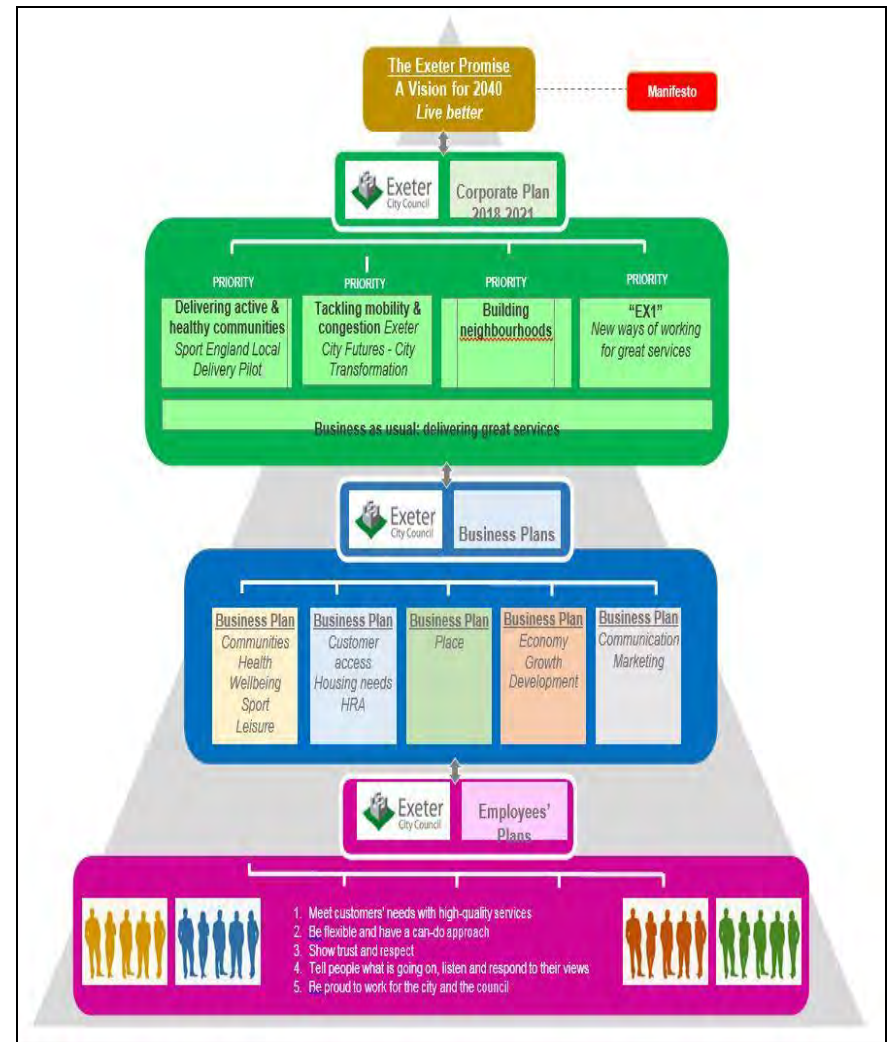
The Exeter Promise
A Vision for 2040
Live better

Manifesto

Exeter City Council

Corporate Plan 2018 2021

PRIORITY
Delivering active & healthy communities
Sport England Local Delivery Pilot

PRIORITY
Tackling mobility & congestion Exeter City Futures - City Transformation

PRIORITY
Building neighbourhoods

PRIORITY
"EX1"
New ways of working for great services

Business as usual: delivering great services

Exeter City Council

Business Plans

Business Plan
Communities
Health
Wellbeing
Sport
Leisure

Business Plan
Customer access
Housing needs
HRA

Business Plan
Place

Business Plan
Economy
Growth
Development

Business Plan
Communication
Marketing

Exeter City Council

Employees' Plans

1. Meet customers' needs with high-quality services
2. Be flexible and have a can-do approach
3. Show trust and respect
4. Tell people what is going on, listen and respond to their views
5. Be proud to work for the city and the council